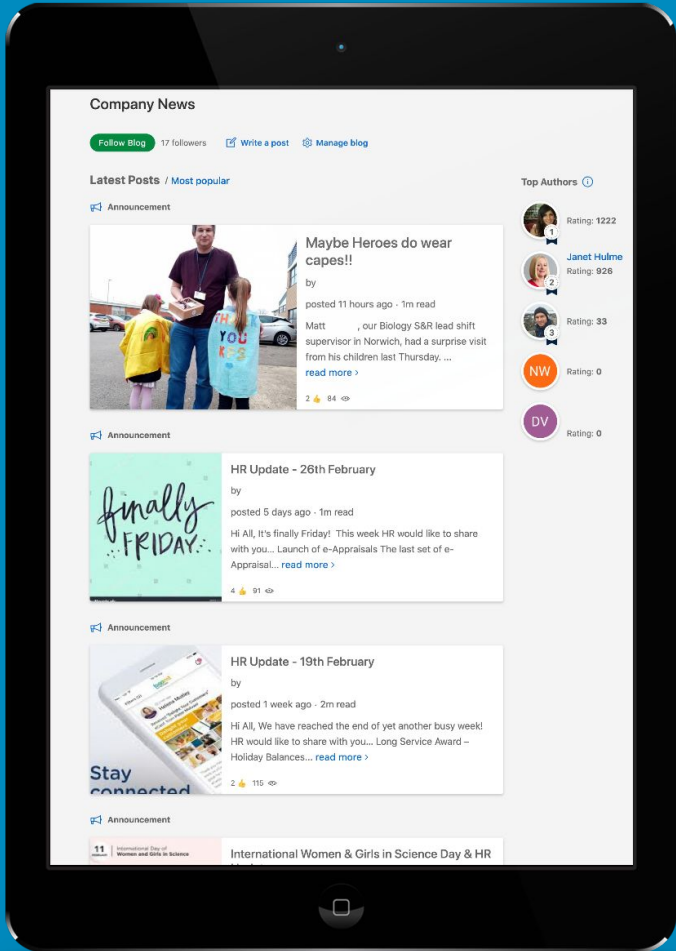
Company News

Follow Blog 17 followers Write a post Manage blog

Latest Posts / Most popular

Top Authors

1 Rating: 1222

2 Janet Hulme Rating: 926

3 Rating: 33

NW Rating: 0

DV Rating: 0

Announcement

THANK YOU KEYS

Maybe Heroes do wear capes!!

by

posted 11 hours ago · 1m read

Matt , our Biology S&R lead shift supervisor in Norwich, had a surprise visit from his children last Thursday. ... read more ›

2 84

Announcement

finally FRIDAY

HR Update - 26th February

by

posted 5 days ago · 1m read

Hi All, It's finally Friday! This week HR would like to share with you... Launch of e-Appraisals The last set of e-Appraisal... read more ›

4 91

Announcement

Stay connected

HR Update - 19th February

by

posted 1 week ago · 2m read

Hi All, We have reached the end of yet another busy week! HR would like to share with you... Long Service Award – Holiday Balances... read more ›

2 115

Announcement

11 International Day of Women and Girls in Science

International Women & Girls in Science Day & HR